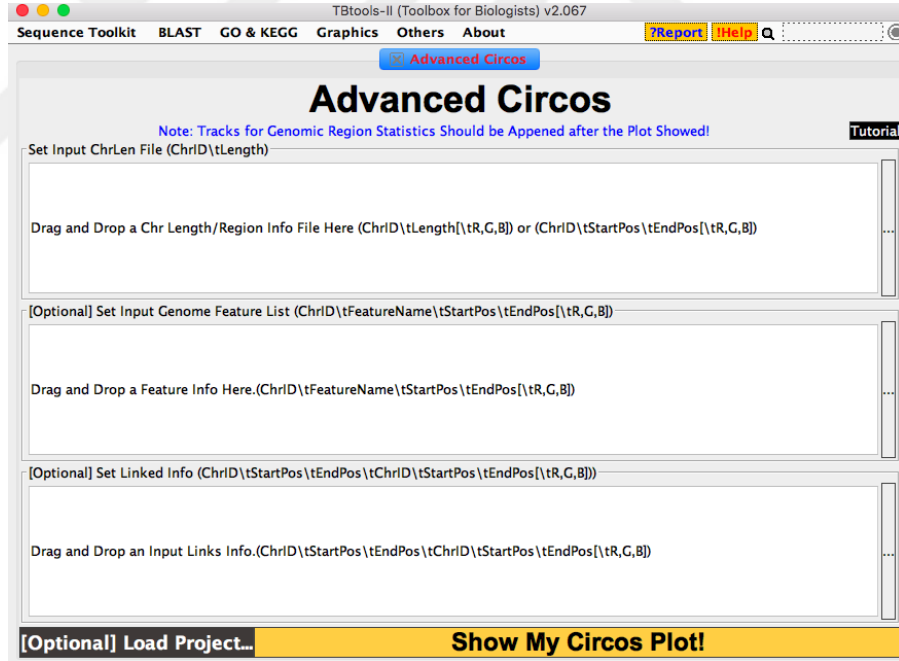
TBtools-II (Toolbox for Biologists) v2.067

Sequence Toolkit BLAST GO & KEGG Graphics Others About ?Report !Help

Advanced Circos

Advanced Circos

Note: Tracks for Genomic Region Statistics Should be Appened after the Plot Showed!

Tutorial

Set Input ChrLen File (ChrID\tLength)

Drag and Drop a Chr Length/Region Info File Here (ChrID\tLength[\tR,G,B]) or (ChrID\tStartPos\tEndPos[\tR,G,B])

...

[Optional] Set Input Genome Feature List (ChrID\tFeatureName\tStartPos\tEndPos[\tR,G,B])

Drag and Drop a Feature Info Here.(ChrID\tFeatureName\tStartPos\tEndPos[\tR,G,B])

...

[Optional] Set Linked Info (ChrID\tStartPos\tEndPos\tChrID\tStartPos\tEndPos[\tR,G,B]))

Drag and Drop an Input Links Info.(ChrID\tStartPos\tEndPos\tChrID\tStartPos\tEndPos[\tR,G,B])

...

[Optional] Load Project...

Show My Circos Plot!